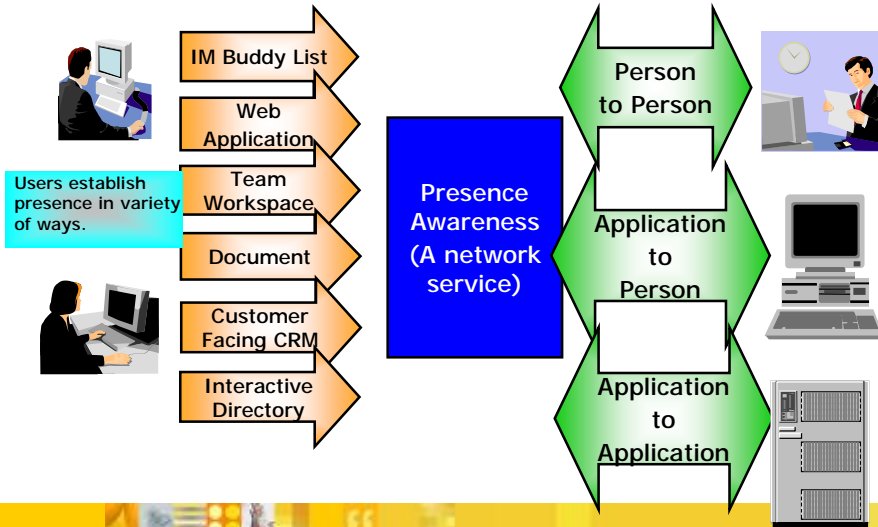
Users establish presence in variety of ways.

IM Buddy List

Web Application

Team Workspace

Document

Customer Facing CRM

Interactive Directory

Presence Awareness (A network service)

Person to Person

Application to Person

Application to Application